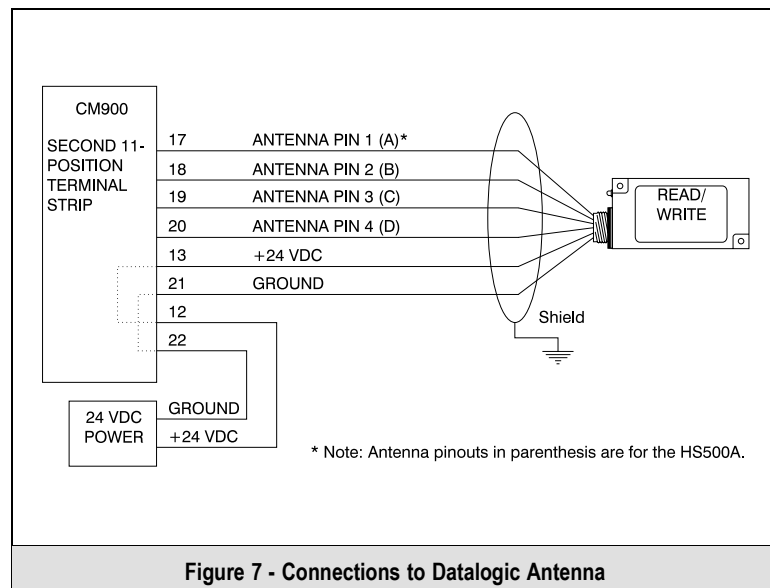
CM900

SECOND 11-POSITION TERMINAL STRIP

17 ANTENNA PIN 1 (A)*

18 ANTENNA PIN 2 (B)

19 ANTENNA PIN 3 (C)

20 ANTENNA PIN 4 (D)

13 +24 VDC

21 GROUND

12

22

READ/ WRITE

Shield

24 VDC POWER

GROUND

+24 VDC

* Note: Antenna pinouts in parenthesis are for the HS500A.

Figure 7 - Connections to Datalogic Antenna